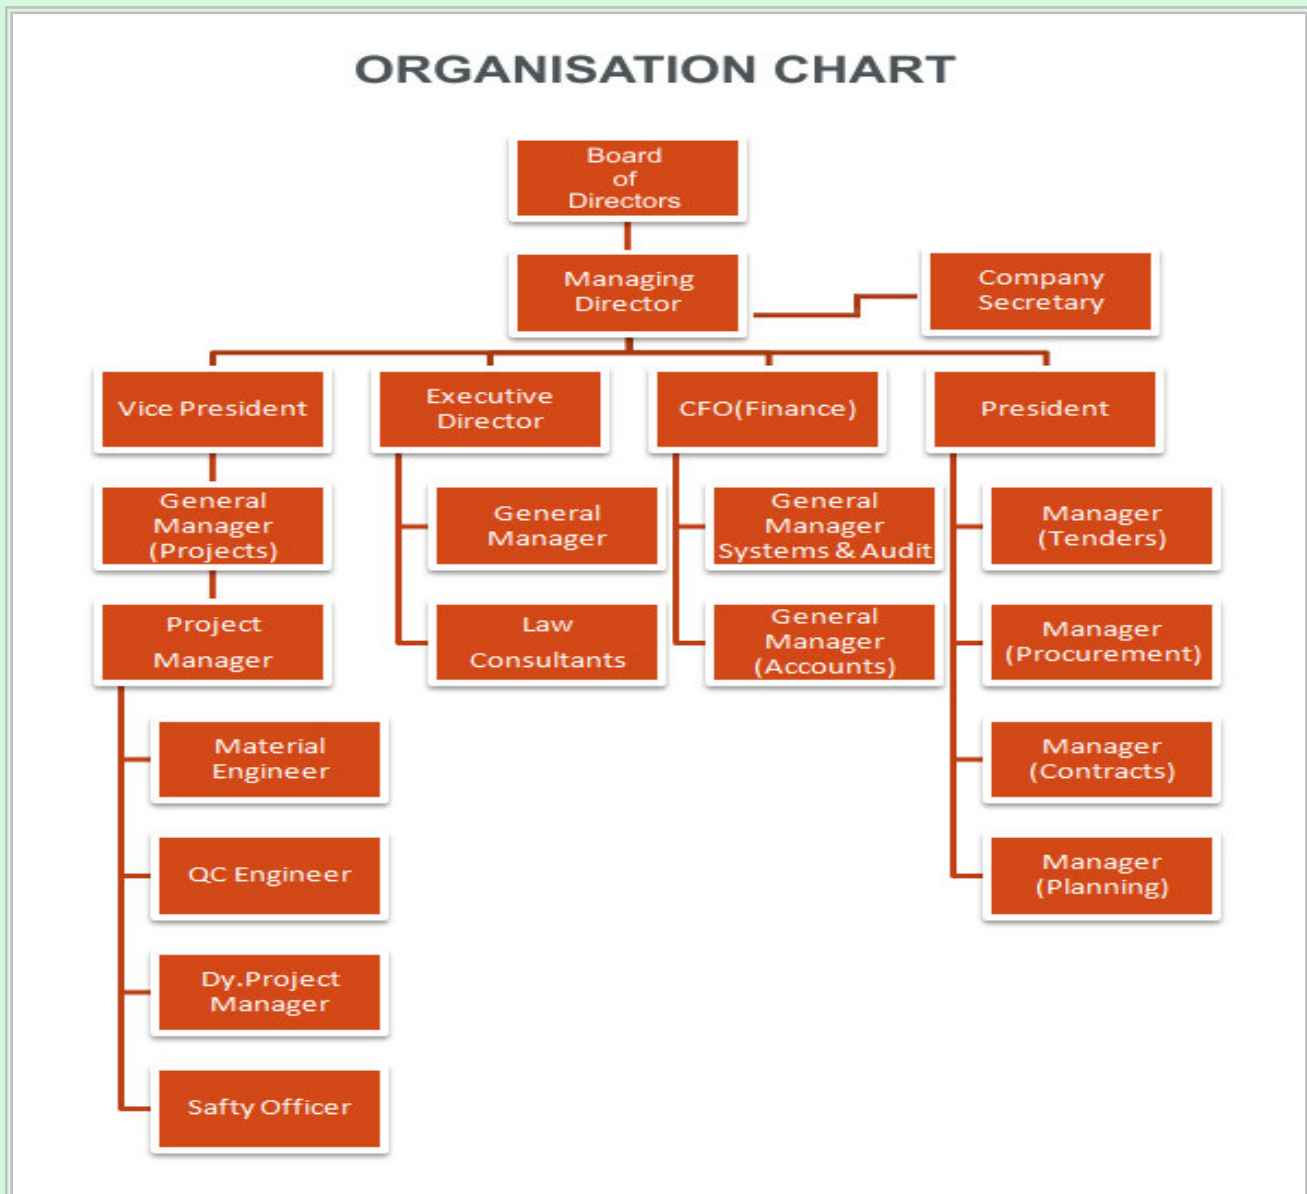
ORGANISATION CHART

Board of Directors

Managing Director

Company Secretary

Vice President

General Manager (Projects)

Project Manager

Material Engineer

QC Engineer

Dy.Project Manager

Safty Officer

Executive Director

General Manager

Law Consultants

CFO(Finance)

General Manager Systems & Audit

General Manager (Accounts)

President

Manager (Tenders)

Manager (Procurement)

Manager (Contracts)

Manager (Planning)